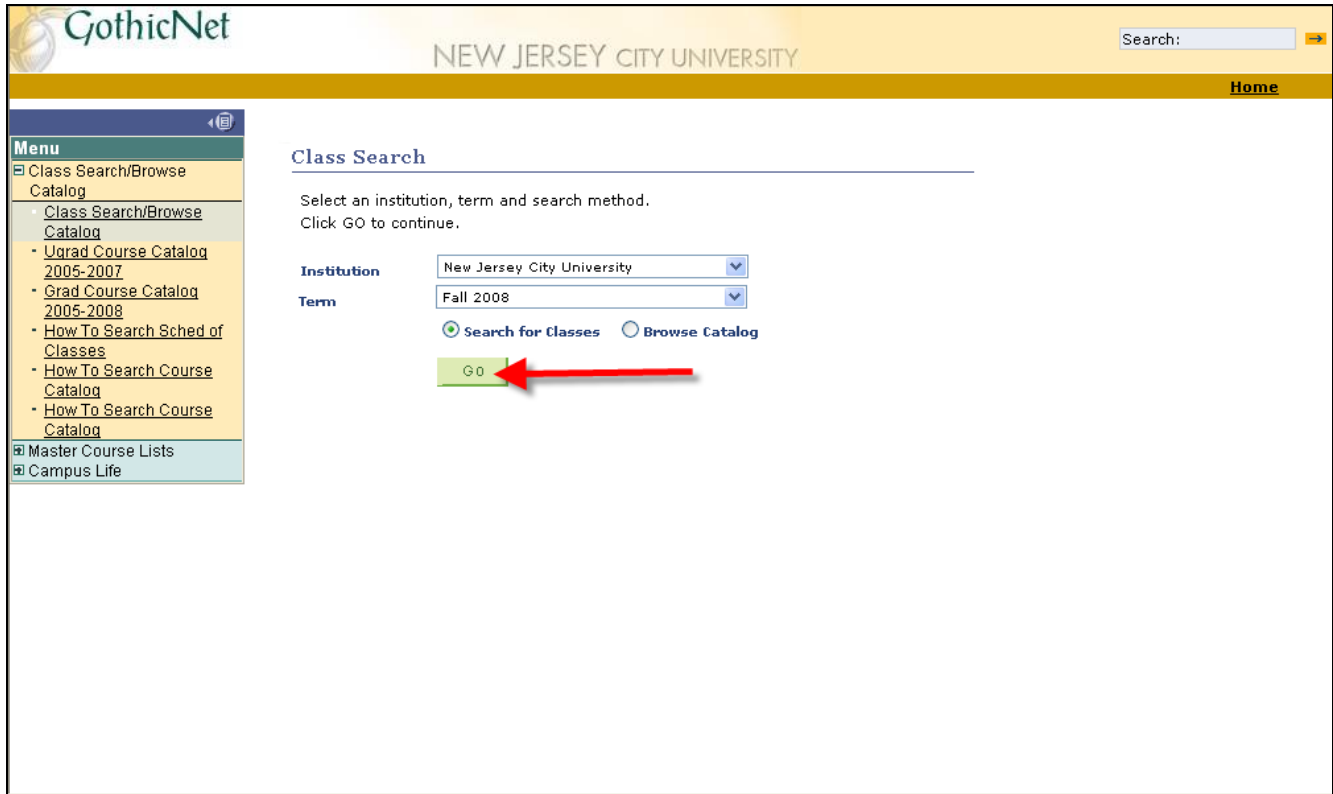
GothicNet

NEW JERSEY CITY UNIVERSITY

Search:

Home

Menu

Class Search/Browse Catalog

Class Search/Browse Catalog

Ugrad Course Catalog 2005-2007

Grad Course Catalog 2005-2008

How To Search Sched of Classes

How To Search Course Catalog

How To Search Course Catalog

Master Course Lists

Campus Life

Class Search

Select an institution, term and search method.
Click GO to continue.

Institution New Jersey City University

Term Fall 2008

Search for Classes Browse Catalog

GO